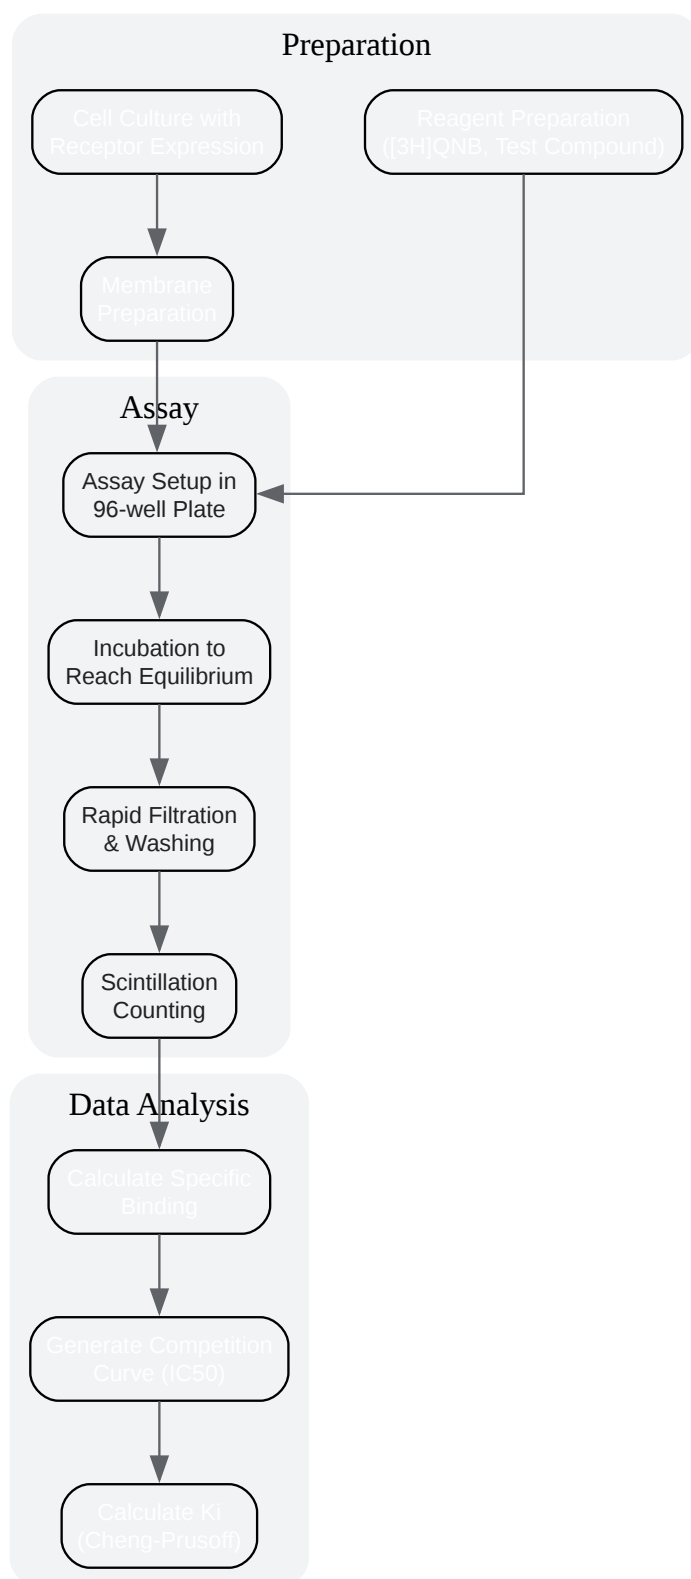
Preparation

Cell Culture with Receptor Expression

Reagent Preparation ([3H]QNB, Test Compound)

Membrane Preparation

Assay

Assay Setup in 96-well Plate

Incubation to Reach Equilibrium

Rapid Filtration & Washing

Scintillation Counting

Data Analysis

Calculate Specific Binding

Generate Competition Curve (IC50)

Calculate Ki (Cheng-Prusoff)